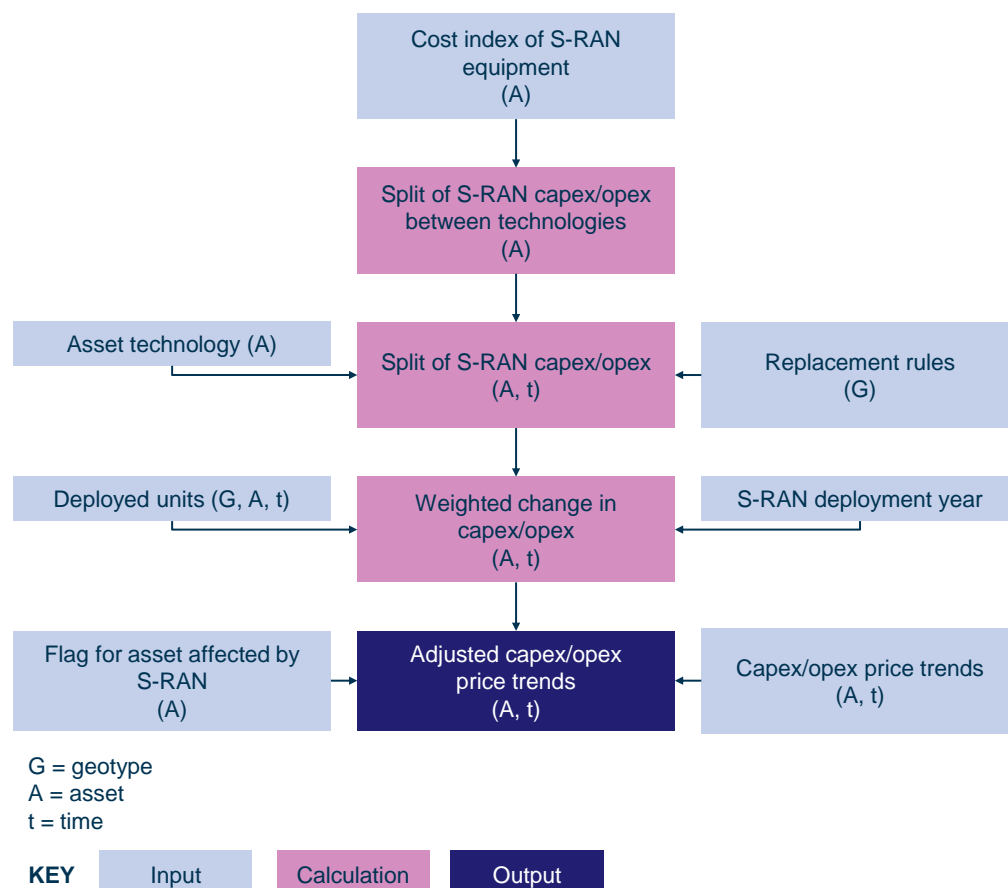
Cost index of S-RAN equipment
(A)

Split of S-RAN capex/opex between technologies
(A)

Asset technology (A)

Split of S-RAN capex/opex
(A, t)

Replacement rules
(G)

Deployed units (G, A, t)

Weighted change in capex/opex
(A, t)

S-RAN deployment year

Flag for asset affected by S-RAN
(A)

Adjusted capex/opex price trends
(A, t)

Capex/opex price trends
(A, t)

G = geotype
A = asset
t = time

KEY Input Calculation Output